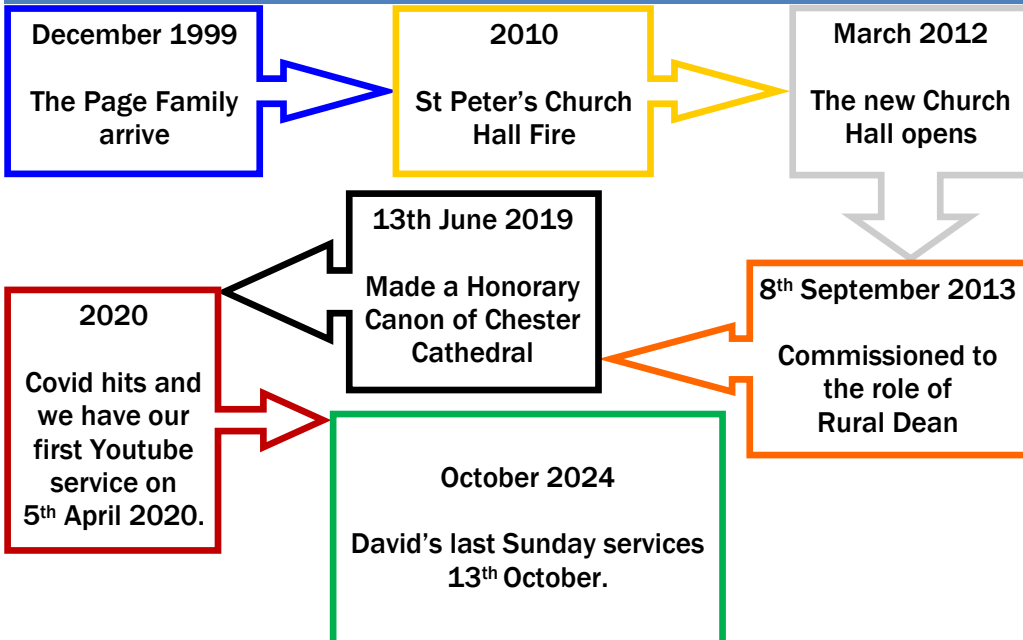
December 1999

The Page Family arrive

2010

St Peter's Church Hall Fire

March 2012

The new Church Hall opens

8th September 2013

Commissioned to the role of Rural Dean

13th June 2019

Made a Honorary Canon of Chester Cathedral

2020

Covid hits and we have our first Youtube service on 5th April 2020.

October 2024

David's last Sunday services 13th October.